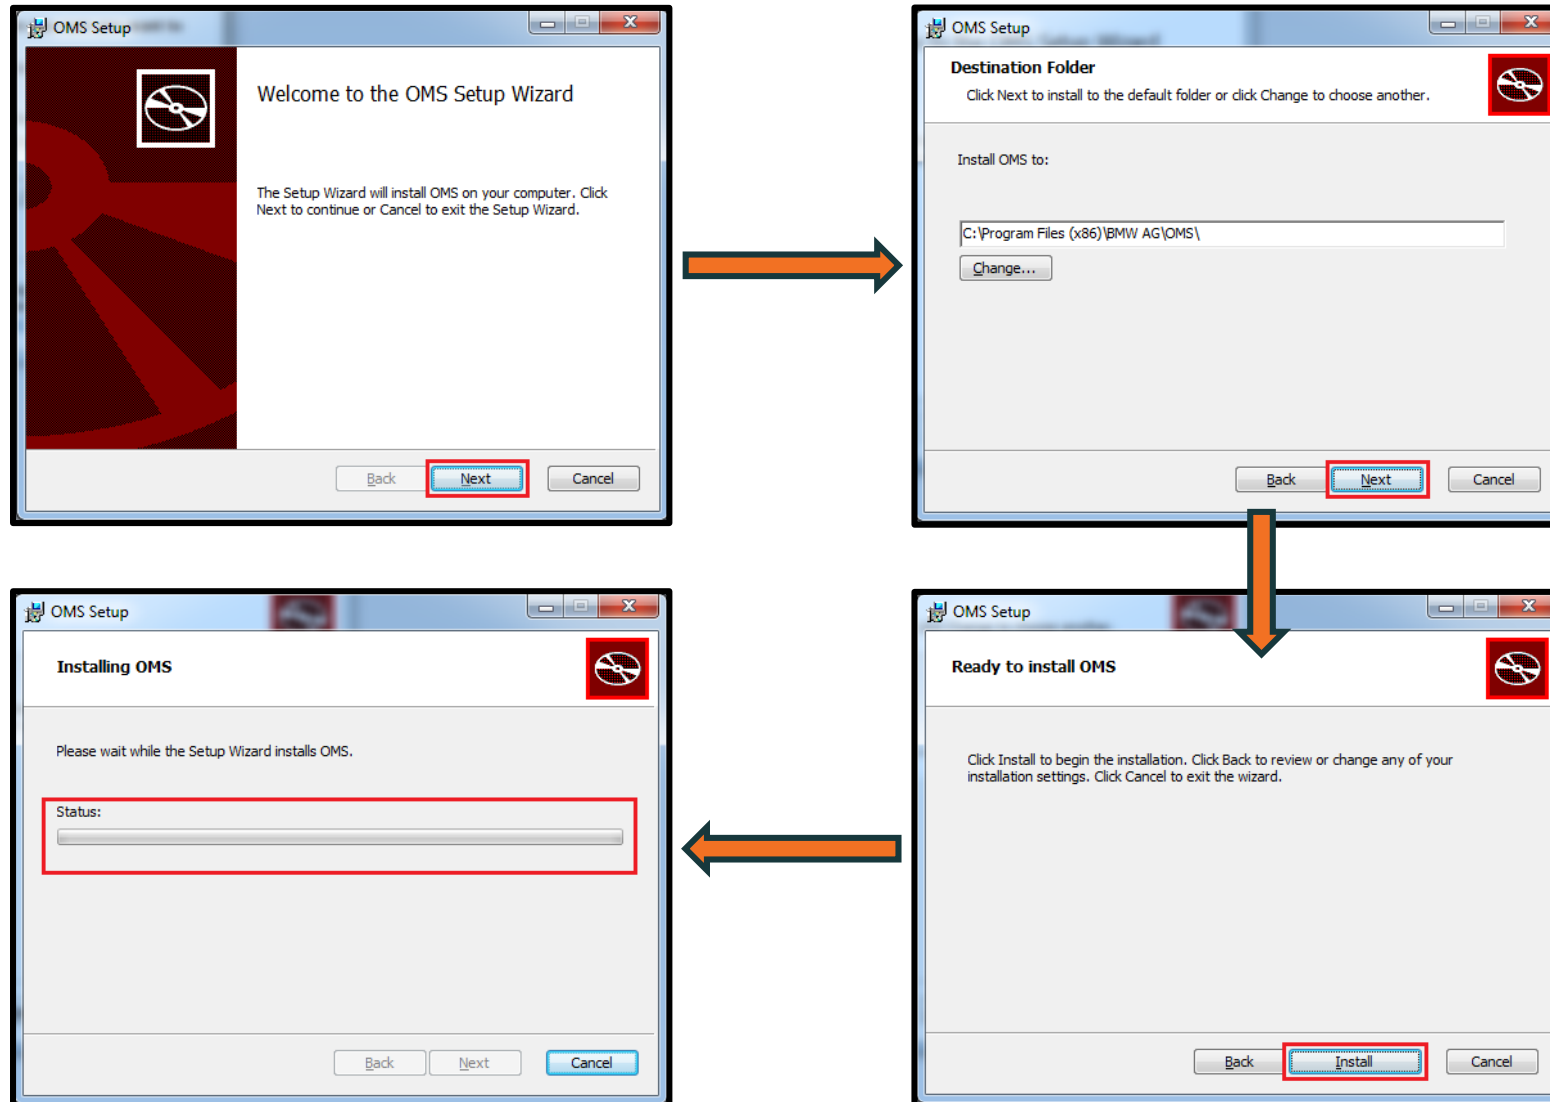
OMS Setup

Welcome to the OMS Setup Wizard

The Setup Wizard will install OMS on your computer. Click Next to continue or Cancel to exit the Setup Wizard.

Back Next Cancel

OMS Setup

Destination Folder

Click Next to install to the default folder or click Change to choose another.

Install OMS to:

C:\Program Files (x86)\BMW AG\OMS\

Change...

Back Next Cancel

OMS Setup

Ready to install OMS

Click Install to begin the installation. Click Back to review or change any of your installation settings. Click Cancel to exit the wizard.

Back Install Cancel

OMS Setup

Installing OMS

Please wait while the Setup Wizard installs OMS.

Status:

Back Next Cancel